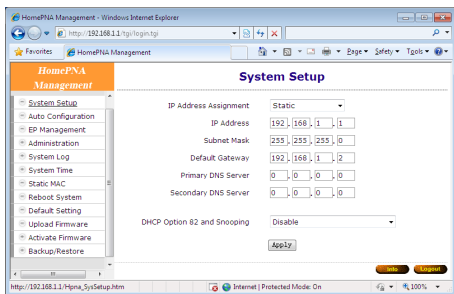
HomePNA Management - Windows Internet Explorer

http://192.168.1.1/cgi/login.tgi

Favorites | HomePNA Management

Page ▾ Safety ▾ Tools ▾

HomePNA Management

System Setup
Auto Configuration
EP Management
Administration
System Log
System Time
Static MAC
Reboot System
Default Setting
Upload Firmware
Activate Firmware
Backup/Restore

System Setup

IP Address Assignment | Static
IP Address | 192 . 168 . 1 . 1
Subnet Mask | 255 . 255 . 255 . 0
Default Gateway | 192 . 168 . 1 . 2
Primary DNS Server | 0 . 0 . 0 . 0
Secondary DNS Server | 0 . 0 . 0 . 0

DHCP Option 82 and Snooping | Disable

Apply

Info | Logout

http://192.168.1.1/Hpna_SysSetup.htm | Internet | Protected Mode: On | 100%